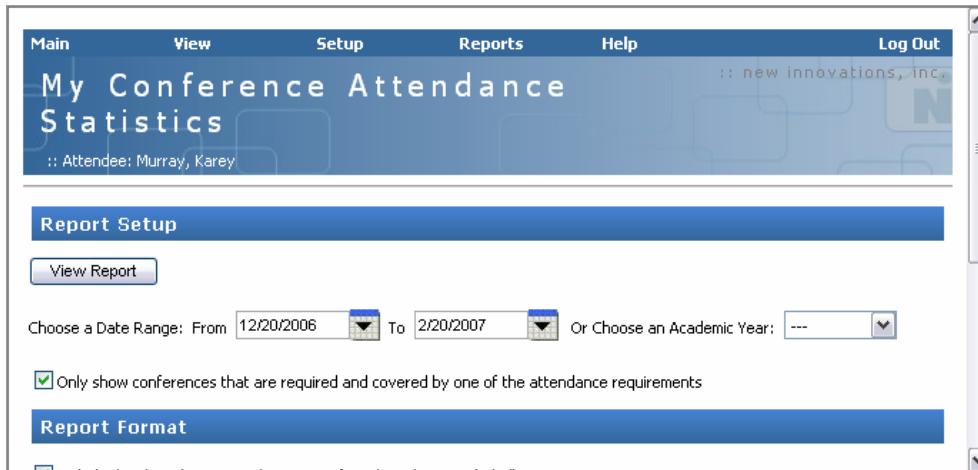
Main View Setup Reports Help Log Out

My Conference Attendance Statistics

:: new innovations, inc.

:: Attendee: Murray, Karey

Report Setup

View Report

Choose a Date Range: From 12/20/2006 To 2/20/2007 Or Choose an Academic Year: ---

Only show conferences that are required and covered by one of the attendance requirements

Report Format

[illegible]